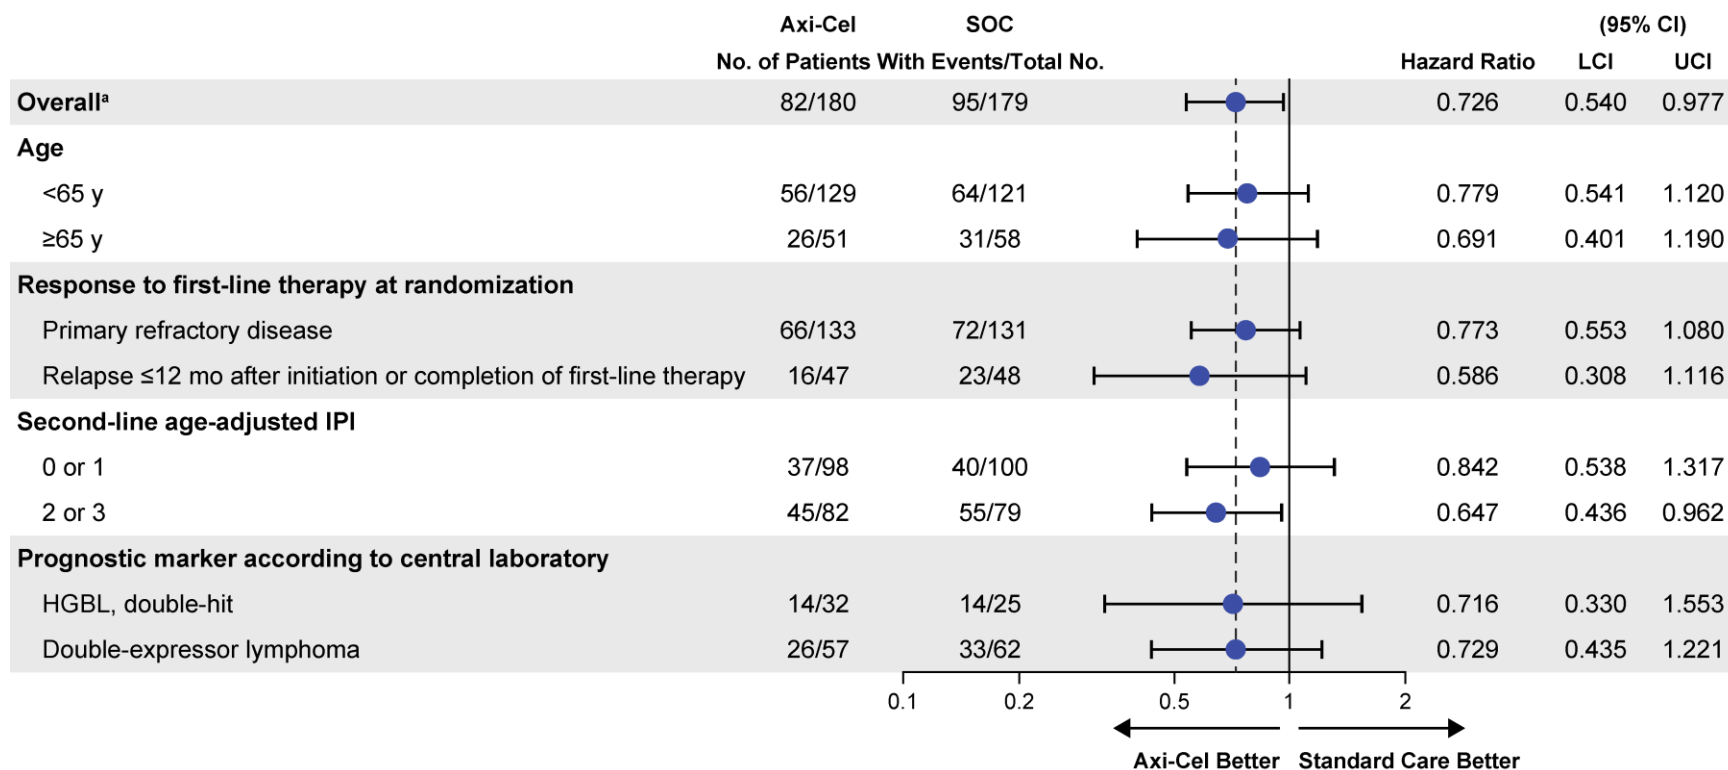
| | Axi-Cel | SOC | | | (95% CI) | |
|---|---|---|---|---|---|---|
| | No. of Patients With Events/Total No. | | | Hazard Ratio | LCI | UCI |
| Overall$^{a}$ | 82/180 | 95/179 | | 0.726 | 0.540 | 0.977 |
| Age | | | | | | |
| <65 y | 56/129 | 64/121 | | 0.779 | 0.541 | 1.120 |
| ≥65 y | 26/51 | 31/58 | | 0.691 | 0.401 | 1.190 |
| Response to first-line therapy at randomization | | | | | | |
| Primary refractory disease | 66/133 | 72/131 | | 0.773 | 0.553 | 1.080 |
| Relapse ≤12 mo after initiation or completion of first-line therapy | 16/47 | 23/48 | | 0.586 | 0.308 | 1.116 |
| Second-line age-adjusted IPI | | | | | | |
| 0 or 1 | 37/98 | 40/100 | | 0.842 | 0.538 | 1.317 |
| 2 or 3 | 45/82 | 55/79 | | 0.647 | 0.436 | 0.962 |
| Prognostic marker according to central laboratory | | | | | | |
| HGBL, double-hit | 14/32 | 14/25 | | 0.716 | 0.330 | 1.553 |
| Double-expressor lymphoma | 26/57 | 33/62 | | 0.729 | 0.435 | 1.221 |

0.1 0.2 0.5 1 2

Axi-Cel Better Standard Care Better